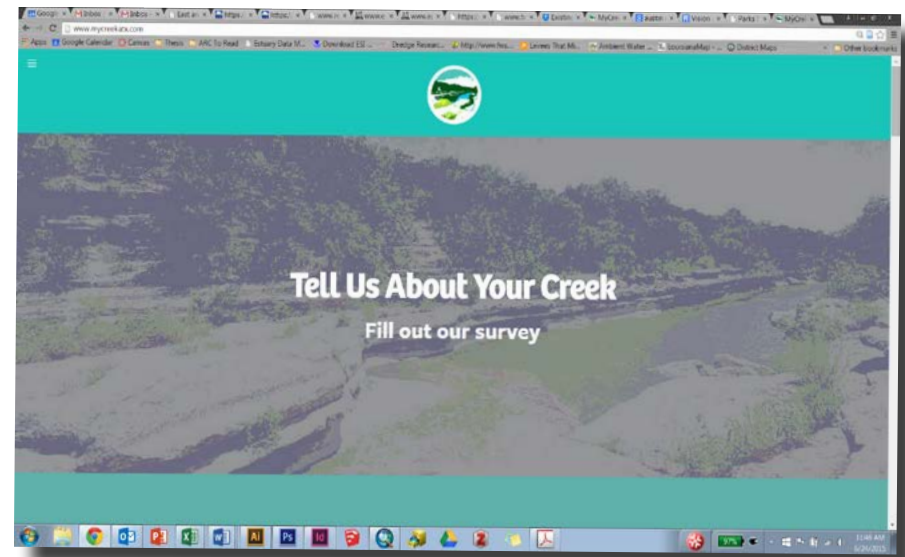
Google | Inbox | Inbox | Last a | https: | https: | www.n | www.e | www.n | https: | www.t | Exotic | MyCre | auston | Vision | Parks | MyCre

www.mycreekata.com

Apps | Google Calendar | Canvas | Thesis | ARC To Read | Estuary Data M... | Download ESI ... | Dredge Research... | http://www.hcs... | Levees That Mi... | Ambient Water ... | LouisianaMap - ... | District Maps | Other bookmarks

Tell Us About Your Creek

Fill out our survey

11:46 AM
6/29/2015